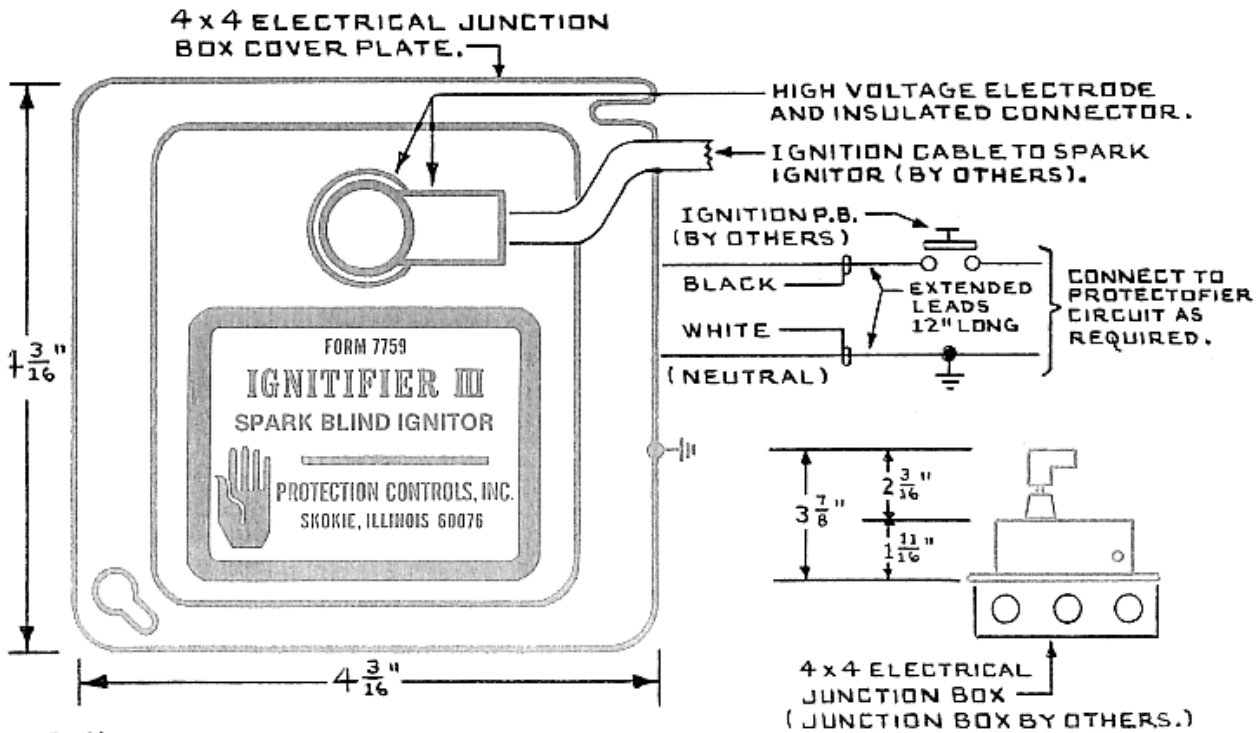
4 x 4 ELECTRICAL JUNCTION BOX COVER PLATE.

HIGH VOLTAGE ELECTRODE AND INSULATED CONNECTOR.

IGNITION CABLE TO SPARK IGNITOR (BY OTHERS).

IGNITION P.B. (BY OTHERS)

BLACK

EXTENDED LEADS 12" LONG

WHITE

(NEUTRAL)

CONNECT TO PROTECTOFIER CIRCUIT AS REQUIRED.

$4\frac{3}{16}$"

FORM 7759

IGNITIFIER III

SPARK BLIND IGNITOR

PROTECTION CONTROLS, INC.

SKOKIE, ILLINOIS 60076

$3\frac{7}{8}$"

$2\frac{3}{16}$"

$1\frac{11}{16}$"

$4\frac{3}{16}$"

4 x 4 ELECTRICAL JUNCTION BOX
(JUNCTION BOX BY OTHERS.)